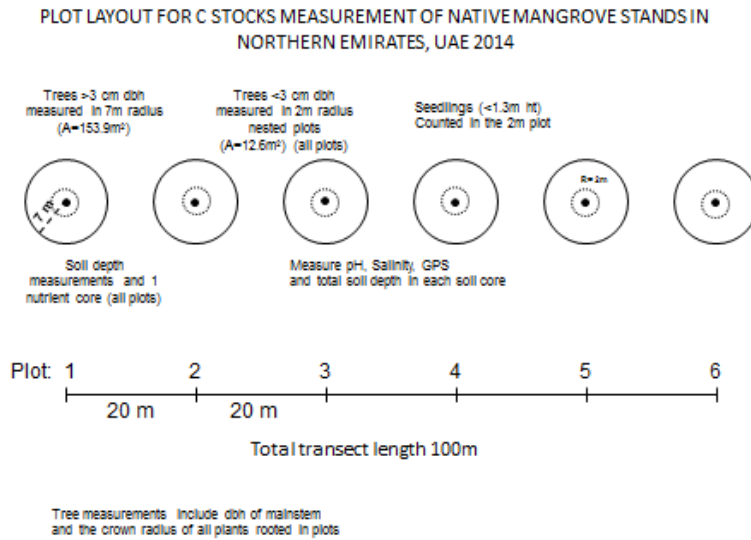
PLOT LAYOUT FOR C STOCKS MEASUREMENT OF NATIVE MANGROVE STANDS IN NORTHERN EMIRATES, UAE 2014

Trees >3 cm dbh measured in 7m radius ($A=153.9m^2$)

Trees <3 cm dbh measured in 2m radius nested plots ($A=12.6m^2$) (all plots)

Seedlings (<1.3m ht) Counted in the 2m plot

7 m

R=2m

Soil depth measurements and 1 nutrient core (all plots)

Measure pH, Salinity, GPS and total soil depth in each soil core

Plot: 1 2 3 4 5 6

20 m 20 m

Total transect length 100m

Tree measurements include dbh of mainstem and the crown radius of all plants rooted in plots